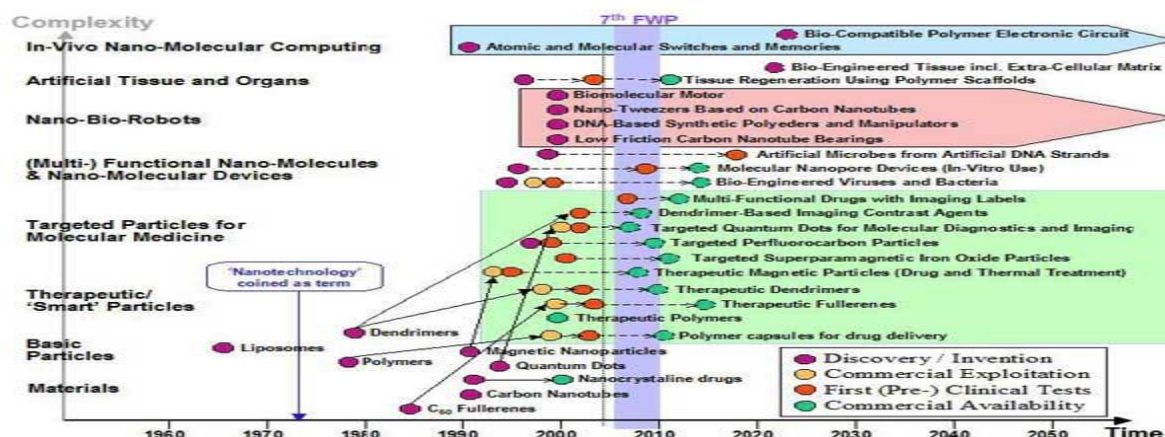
Complexity

In-Vivo Nano-Molecular Computing

Artificial Tissue and Organs

Nano-Bio-Robots

(Multi-) Functional Nano-Molecules & Nano-Molecular Devices

Targeted Particles for Molecular Medicine

Therapeutic/ 'Smart' Particles

Basic Particles

Materials

7th FWP

Bio-Compatible Polymer Electronic Circuit

Atomic and Molecular Switches and Memories

Bio-Engineered Tissue incl. Extra-Cellular Matrix

Tissue Regeneration Using Polymer Scaffolds

Biomolecular Motor

Nano-Tweezers Based on Carbon Nanotubes

DNA-Based Synthetic Polyeders and Manipulators

Low Friction Carbon Nanotube Bearings

Artificial Microbes from Artificial DNA Strands

Molecular Nanopore Devices (In-Vitro Use)

Bio-Engineered Viruses and Bacteria

Multi-Functional Drugs with Imaging Labels

Dendrimer-Based Imaging Contrast Agents

Targeted Quantum Dots for Molecular Diagnostics and Imaging

Targeted Perfluorocarbon Particles

Targeted Superparamagnetic Iron Oxide Particles

Therapeutic Magnetic Particles (Drug and Thermal Treatment)

Therapeutic Dendrimers

Therapeutic Fullerenes

Therapeutic Polymers

Polymer capsules for drug delivery

'Nanotechnology' coined as term

Dendrimers

Liposomes

Polymers

Magnetic Nanoparticles

Quantum Dots

Nanocrystaline drugs

Carbon Nanotubes

$C_{60}$ Fullerenes

Discovery / Invention

Commercial Exploitation

First (Pre-) Clinical Tests

Commercial Availability

1960 1970 1980 1990 2000 2010 2020 2030 2040 2050 Time